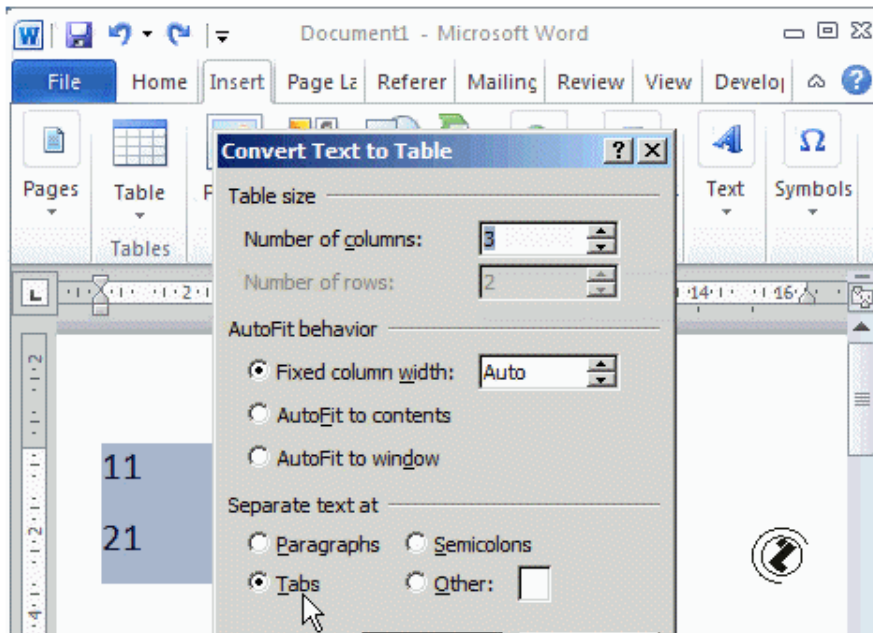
Document1 - Microsoft Word

File Home Insert Page La Referer Mailing Review View Develo

Pages Table F Text Symbols

Tables

Convert Text to Table ? X

Table size

Number of columns: 3

Number of rows: 2

AutoFit behavior

Fixed column width: Auto

AutoFit to contents

AutoFit to window

Separate text at

Paragraphs Semicolons

Tabs Other:

11

21

2 14 16